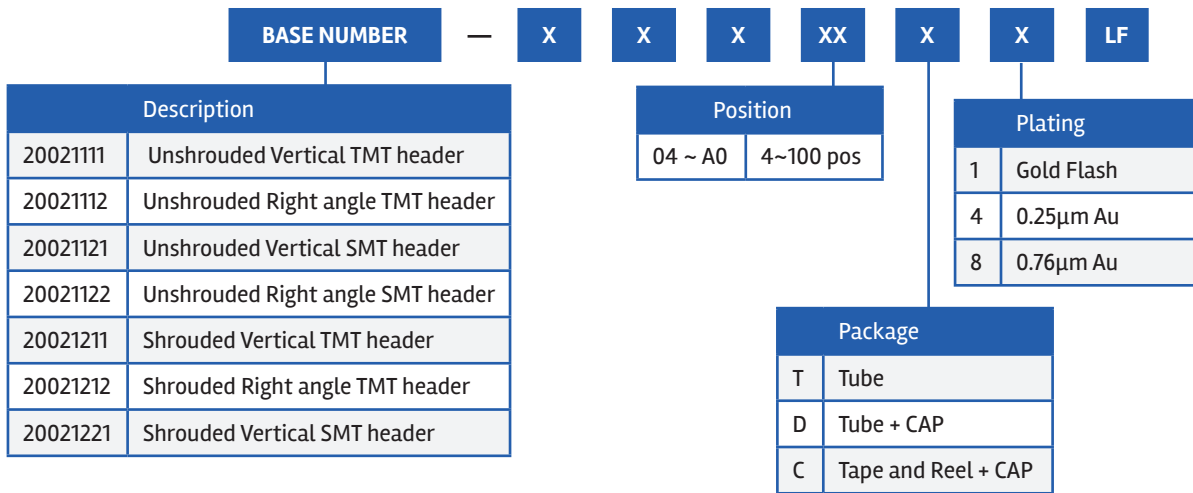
BASE NUMBER — X X X XX X X LF

| Description | |
|---|---|
| 20021111 | Unshrouded Vertical TMT header |
| 20021112 | Unshrouded Right angle TMT header |
| 20021121 | Unshrouded Vertical SMT header |
| 20021122 | Unshrouded Right angle SMT header |
| 20021211 | Shrouded Vertical TMT header |
| 20021212 | Shrouded Right angle TMT header |
| 20021221 | Shrouded Vertical SMT header |

| Position | |
|---|---|
| 04 ~ A0 | 4~100 pos |

| Plating | |
|---|---|
| 1 | Gold Flash |
| 4 | 0.25µm Au |
| 8 | 0.76µm Au |

| Package | |
|---|---|
| T | Tube |
| D | Tube + CAP |
| C | Tape and Reel + CAP |